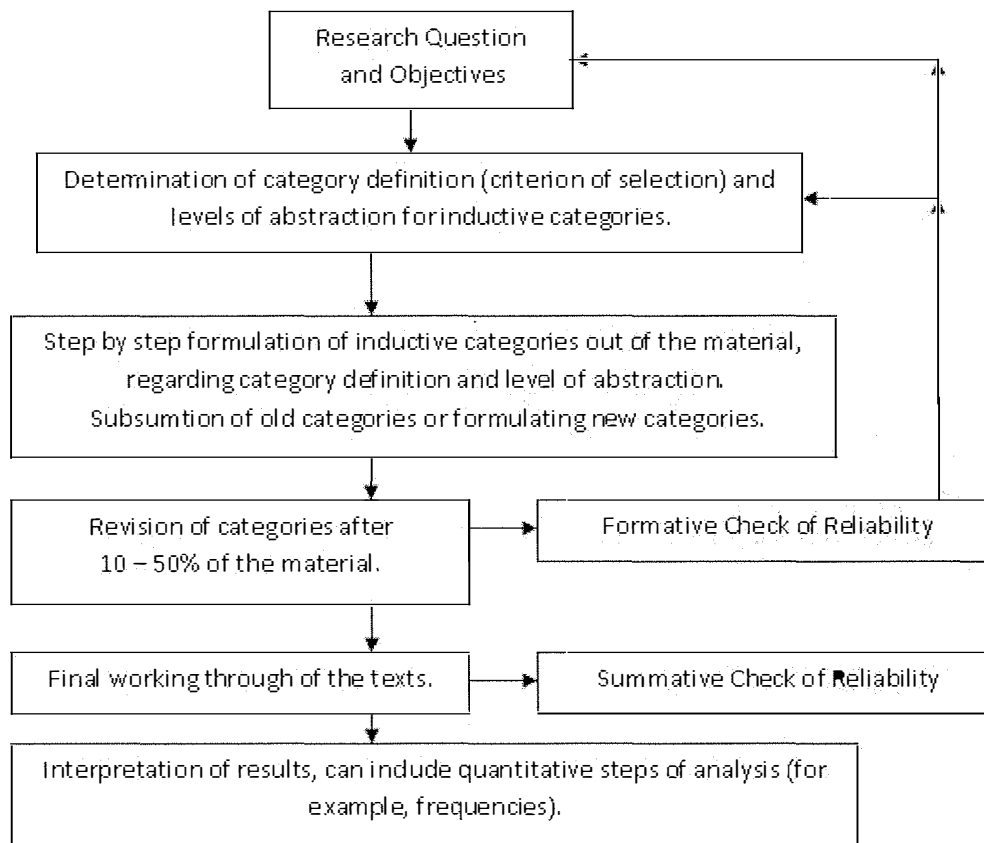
Research Question and Objectives

Determination of category definition (criterion of selection) and levels of abstraction for inductive categories.

Step by step formulation of inductive categories out of the material, regarding category definition and level of abstraction. Subsumtion of old categories or formulating new categories.

Revision of categories after 10 – 50% of the material.

Formative Check of Reliability

Final working through of the texts.

Summative Check of Reliability

Interpretation of results, can indude quantitative steps of analysis (for example, frequencies).